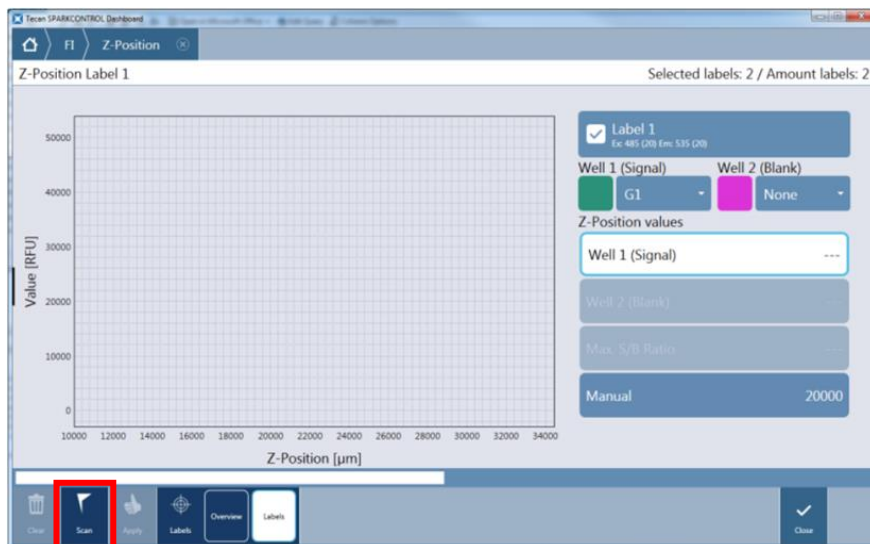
Tecan SPARKCONTROL Dashboard

FI
Z-Position

Z-Position Label 1
Selected labels: 2 / Amount labels: 2

Value [RFU]
50000
40000
30000
20000
10000
0
10000 12000 14000 16000 18000 20000 22000 24000 26000 28000 30000 32000 34000
Z-Position [µm]

Label 1
Ex: 485 (20) Em: 535 (20)
Well 1 (Signal)
Well 2 (Blank)
G1
None
Z-Position values
Well 1 (Signal) ---
Well 2 (Blank) ---
Max. S/B Ratio ---
Manual 20000

Clear
Scan
Apply
Labels
Overview
Labels
Close